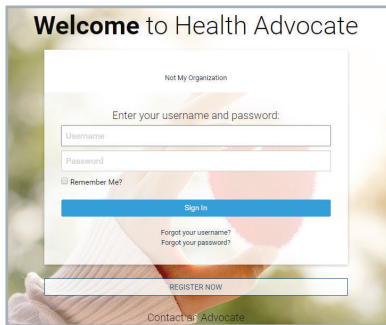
**Welcome** to Health Advocate

Not My Organization

Enter your username and password:

Username

Password

Remember Me?

Sign In

Forgot your username?
Forgot your password?

REGISTER NOW

Contact an Advocate